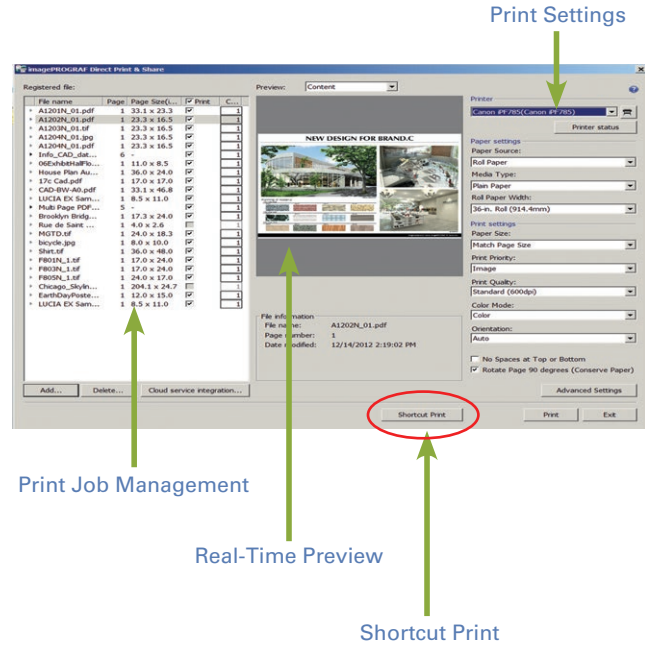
Print Settings

imagePROGRAF Direct Print & Share

Registered file:

| File name | Page | Page Size(i... | Print | C... |
|---|---|---|---|---|
| A1201N_01.pdf | 1 | 33.1 x 23.3 | ☑ | 1 |
| A1202N_01.pdf | 1 | 23.3 x 16.5 | ☑ | 1 |
| A1203N_01.tif | 1 | 23.3 x 16.5 | ☑ | 1 |
| A1204N_01.jpg | 1 | 23.3 x 16.5 | ☑ | 1 |
| A1204N_01.pdf | 1 | 23.3 x 16.5 | ☑ | 1 |
| Info_CAD_dat... | 6 | - | ☑ | 1 |
| 06ExhibitHallFlo... | 1 | 11.0 x 8.5 | ☑ | 1 |
| House Plan Au... | 1 | 36.0 x 24.0 | ☑ | 1 |
| 17c Cad.pdf | 1 | 17.0 x 17.0 | ☑ | 1 |
| CAD-BW-A0.pdf | 1 | 33.1 x 46.8 | ☑ | 1 |
| LUCIA EX Sam... | 1 | 8.5 x 11.0 | ☑ | 1 |
| Multi Page PDF... | 5 | - | ☑ | 1 |
| Brooklyn Bridg... | 1 | 17.3 x 24.0 | ☑ | 1 |
| Rue de Saint ... | 1 | 4.0 x 2.6 | ☐ | 1 |
| MGTD.tif | 1 | 24.0 x 18.3 | ☑ | 1 |
| bicycle.jpg | 1 | 8.0 x 10.0 | ☑ | 1 |
| Shirt.tif | 1 | 36.0 x 48.0 | ☑ | 1 |
| F801N_1.tif | 1 | 17.0 x 24.0 | ☑ | 1 |
| F803N_1.tif | 1 | 17.0 x 24.0 | ☑ | 1 |
| F805N_1.tif | 1 | 24.0 x 17.0 | ☑ | 1 |
| Chicago_Skylin... | 1 | 204.1 x 24.7 | ☐ | 1 |
| EarthDayPoste... | 1 | 12.0 x 15.0 | ☑ | 1 |
| LUCIA EX Sam... | 1 | 8.5 x 11.0 | ☑ | 1 |

Add... Delete... Cloud service integration...

Preview: Content

NEW DESIGN FOR BRAND.C

File information
File name: A1202N_01.pdf
Page number: 1
Date modified: 12/14/2012 2:19:02 PM

Printer
Canon iPF785(Canon iPF785)
Printer status

Paper settings
Paper Source:
Roll Paper
Media Type:
Plain Paper
Roll Paper Width:
36-in. Roll (914.4mm)

Print settings
Paper Size:
Match Page Size
Print Priority:
Image
Print Quality:
Standard (600dpi)
Color Mode:
Color
Orientation:
Auto
No Spaces at Top or Bottom
Rotate Page 90 degrees (Conserve Paper)

Advanced Settings

Shortcut Print Print Exit

Print Job Management

Real-Time Preview

Shortcut Print